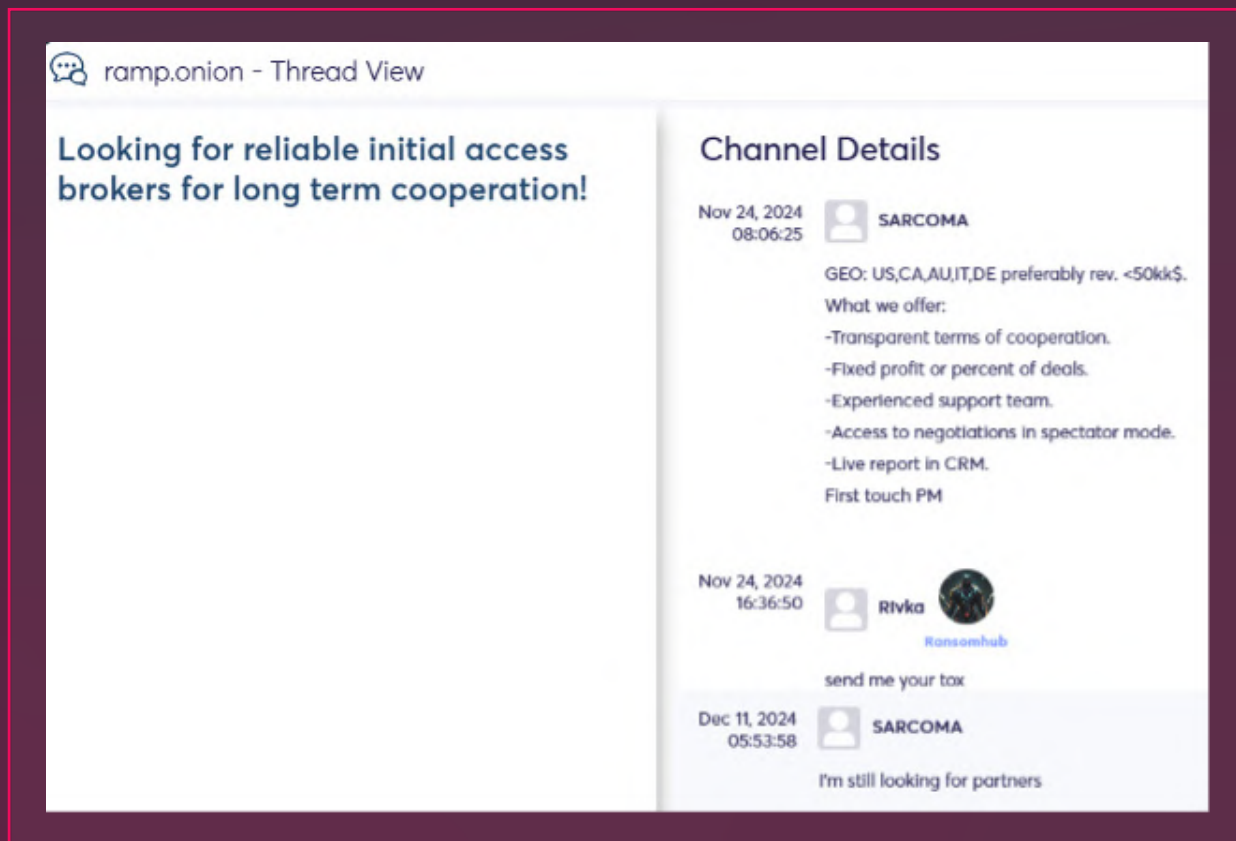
ramp.onion - Thread View

Looking for reliable initial access brokers for long term cooperation!

Channel Details

Nov 24, 2024
08:06:25

SARCOMA

GEO: US,CA,AU,IT,DE preferably rev. <50kk$.
What we offer:
-Transparent terms of cooperation.
-Fixed profit or percent of deals.
-Experienced support team.
-Access to negotiations in spectator mode.
-Live report in CRM.
First touch PM

Nov 24, 2024
16:36:50

Rivka

Ransomhub

send me your tox

Dec 11, 2024
05:53:58

SARCOMA

I'm still looking for partners